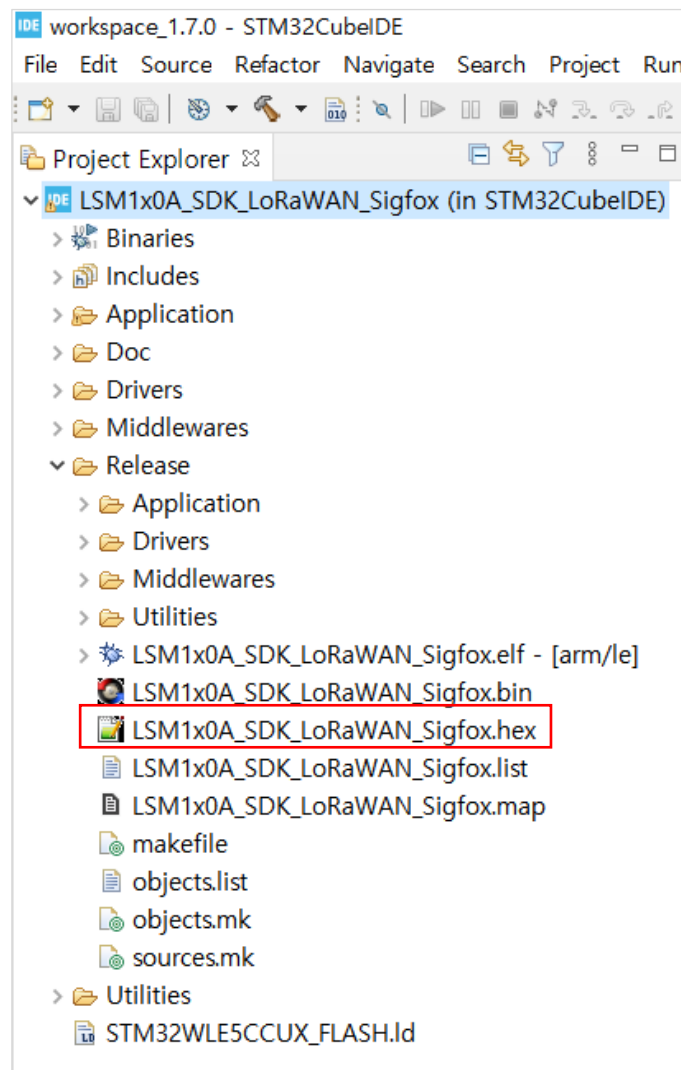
IDE workspace_1.7.0 - STM32CubeIDE

File Edit Source Refactor Navigate Search Project Run

Project Explorer

IDE LSM1x0A_SDK_LoRaWAN_Sigfox (in STM32CubeIDE)
Binaries
Includes
Application
Doc
Drivers
Middlewares
Release
Application
Drivers
Middlewares
Utilities
LSM1x0A_SDK_LoRaWAN_Sigfox.elf - [arm/le]
LSM1x0A_SDK_LoRaWAN_Sigfox.bin
LSM1x0A_SDK_LoRaWAN_Sigfox.hex
LSM1x0A_SDK_LoRaWAN_Sigfox.list
LSM1x0A_SDK_LoRaWAN_Sigfox.map
makefile
objects.list
objects.mk
sources.mk
Utilities
STM32WLE5CCUX_FLASH.ld